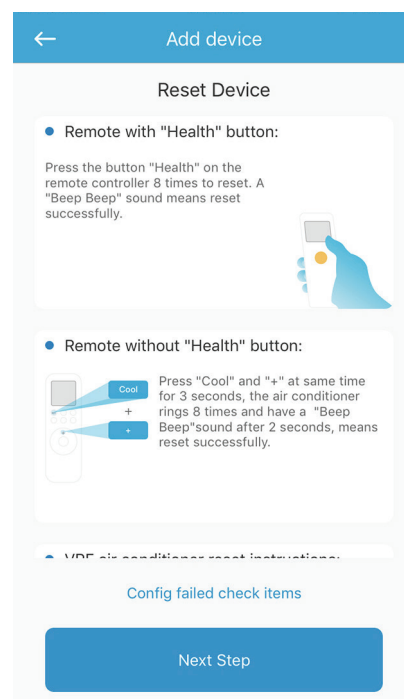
Add device

Reset Device

Remote with "Health" button:

Press the button "Health" on the remote controller 8 times to reset. A "Beep Beep" sound means reset successfully.

Remote without "Health" button:

Cool
+
+

Press "Cool" and "+" at same time for 3 seconds, the air conditioner rings 8 times and have a "Beep Beep"sound after 2 seconds, means reset successfully.

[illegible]

Config failed check items

Next Step